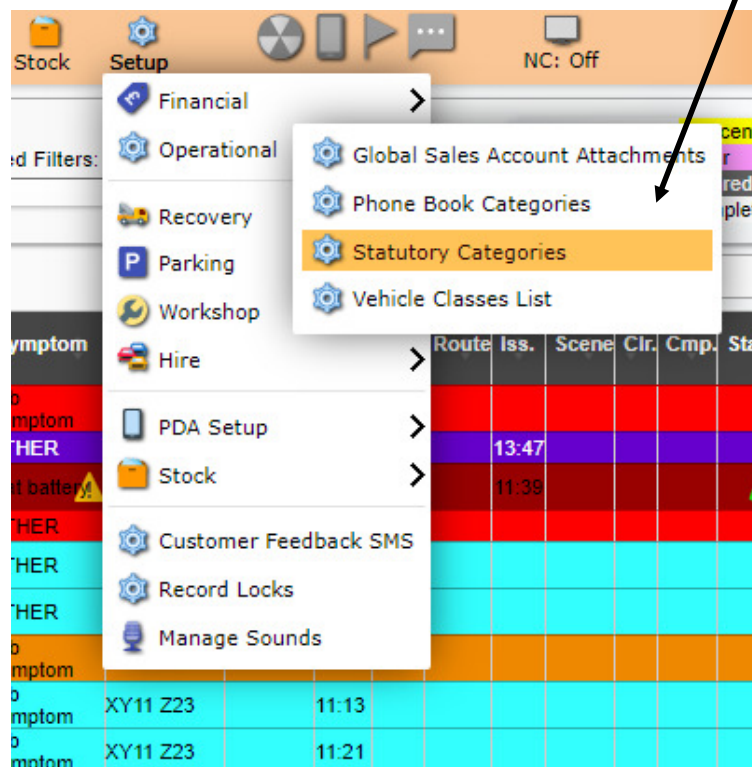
Stock Setup NC: Off

Financial
Operational
Recovery
Parking
Workshop
Hire
PDA Setup
Stock
Customer Feedback SMS
Record Locks
Manage Sounds

Global Sales Account Attachments
Phone Book Categories
Statutory Categories
Vehicle Classes List

ed Filters:
cen
r
red
ple

| ymptom | | | | Route | Iss. | Scene | Clr. | Cmp. | Sta |
|---|---|---|---|---|---|---|---|---|---|
| o mptom | | | | | | | | | |
| THER | | | | | 13:47 | | | | |
| t battery | | | | | 11:39 | | | | |
| THER | | | | | | | | | |
| THER | | | | | | | | | |
| THER | | | | | | | | | |
| o mptom | | | | | | | | | |
| o mptom | XY11 Z23 | | 11:13 | | | | | | |
| o mptom | XY11 Z23 | | 11:21 | | | | | | |